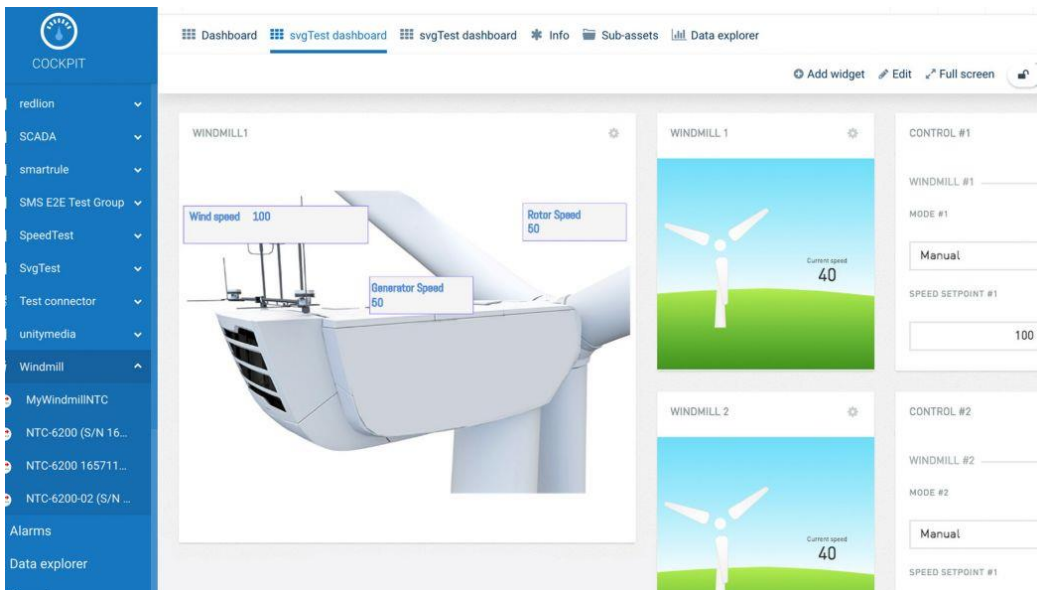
COCKPIT

redlion

SCADA

smartrule

SMS E2E Test Group

SpeedTest

SvgTest

Test connector

unitymedia

Windmill

MyWindmillNTC

NTC-6200 (S/N 16...

NTC-6200 165711...

NTC-6200-02 (S/N ...

Alarms

Data explorer

Dashboard svgTest dashboard svgTest dashboard Info Sub-assets Data explorer

Add widget Edit Full screen

WINDMILL1

Wind speed 100

Rotor Speed 50

Generator Speed 50

WINDMILL 1

Current speed 40

WINDMILL 2

Current speed 40

CONTROL #1

WINDMILL #1

MODE #1

Manual

SPEED SETPOINT #1

100

CONTROL #2

WINDMILL #2

MODE #2

Manual

SPEED SETPOINT #1